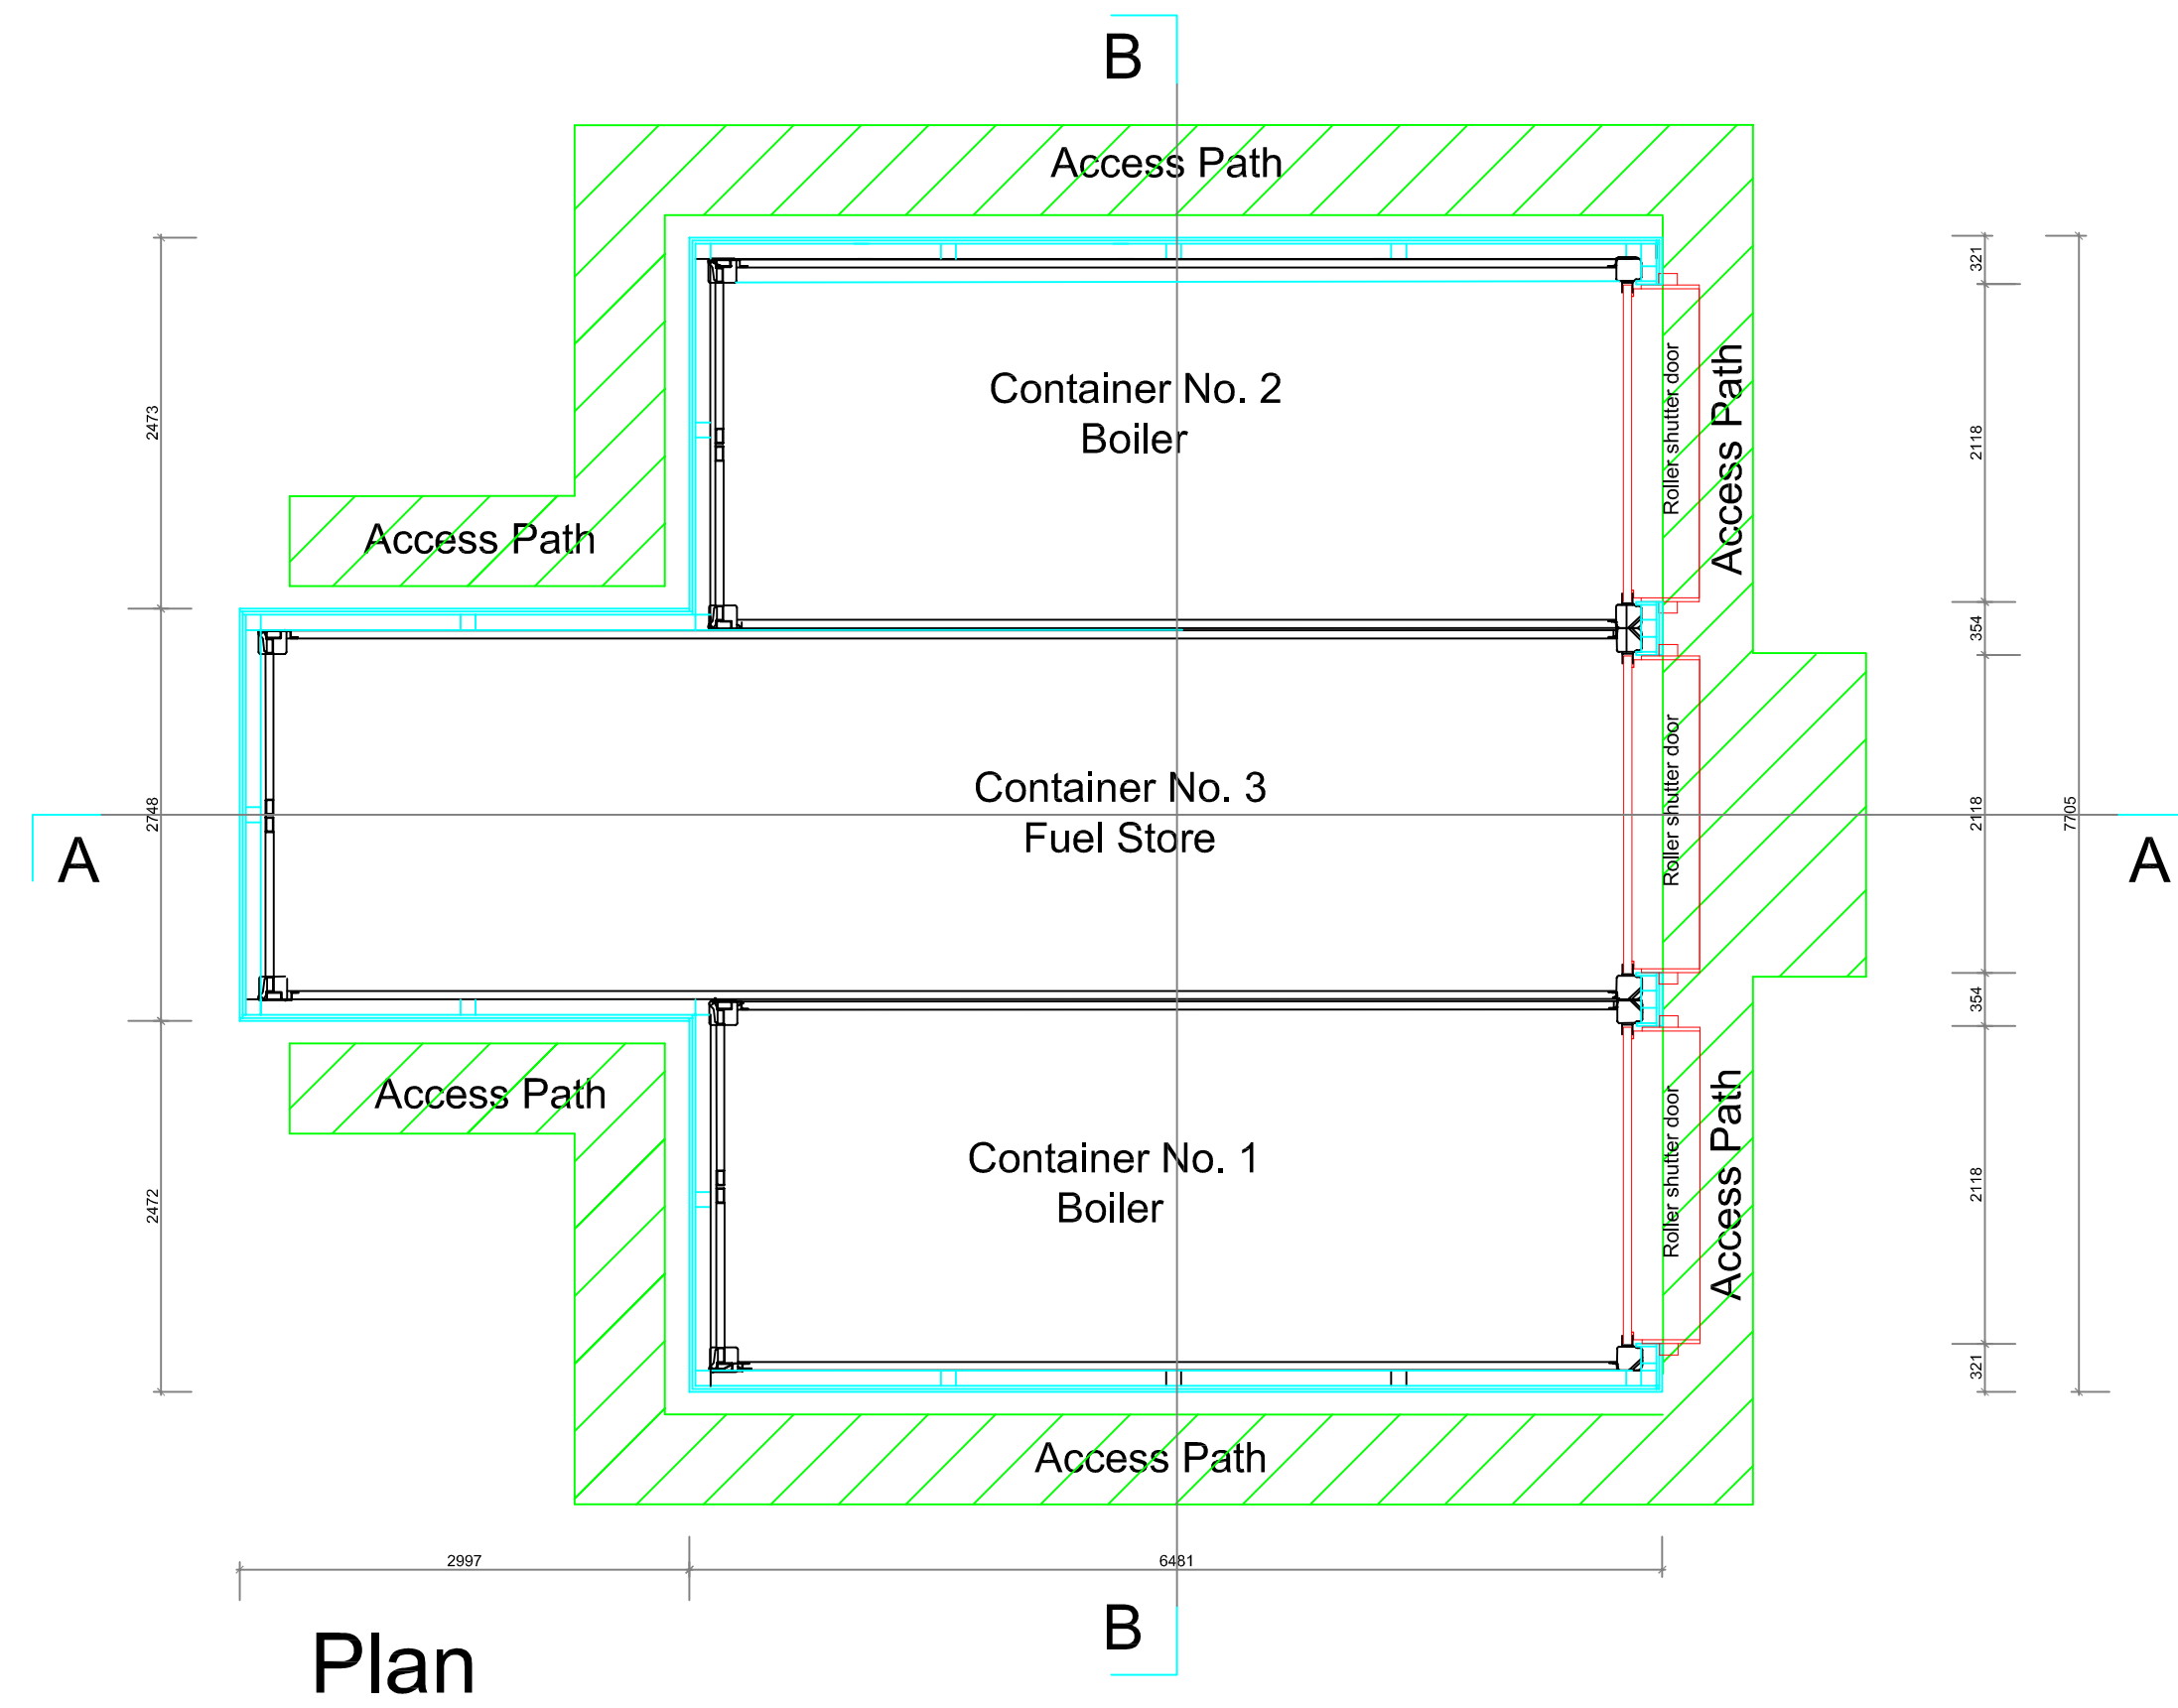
B

Access Path

2473

321

Container No. 2
Boiler

Roller shutter door

Access Path

2118

Access Path

354

A

2748

Container No. 3
Fuel Store

Roller shutter door

2118

7705

A

354

Access Path

Container No. 1
Boiler

Roller shutter door

Access Path

2472

2118

321

Access Path

2997

6481

B

Plan